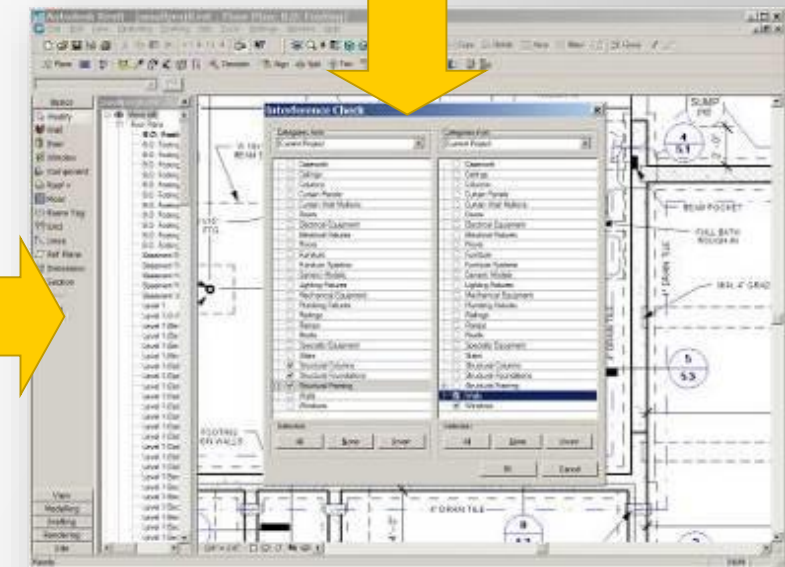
Autodesk Revit - [Floor Plan: B.O. Footing]

Interference Check

Categories from:
Current Project

Casework
Ceilings
Columns
Curtain Panels
Curtain Wall Mullions
Doors
Electrical Equipment
Electrical Fixtures
Floors
Furniture
Furniture Systems
Generic Models
Lighting Fixtures
Mechanical Equipment
Plumbing Fixtures
Railings
Ramps
Roofs
Specialty Equipment
Stairs
Structural Columns
Structural Foundations
Structural Framing
Walls
Windows

Selection
All
None
Invert

Categories from:
Current Project

Casework
Ceilings
Columns
Curtain Panels
Curtain Wall Mullions
Doors
Electrical Equipment
Electrical Fixtures
Floors
Furniture
Furniture Systems
Generic Models
Lighting Fixtures
Mechanical Equipment
Plumbing Fixtures
Railings
Ramps
Roofs
Specialty Equipment
Stairs
Structural Columns
Structural Foundations
Structural Framing
Walls
Windows

Selection
All
None
Invert

OK
Cancel

Basics
Modify
Wall
Door
Window
Component
Roof
Floor
Room Tag
Grid
Lines
Ref Plane
Dimension
Section

View
Modelling
Drafting
Rendering
Site

SUMP
BEAM POCKET
FULL BATH ROUGH-IN
FOOTING
4" DRAIN TILE
5
S.5
4
S.1
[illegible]